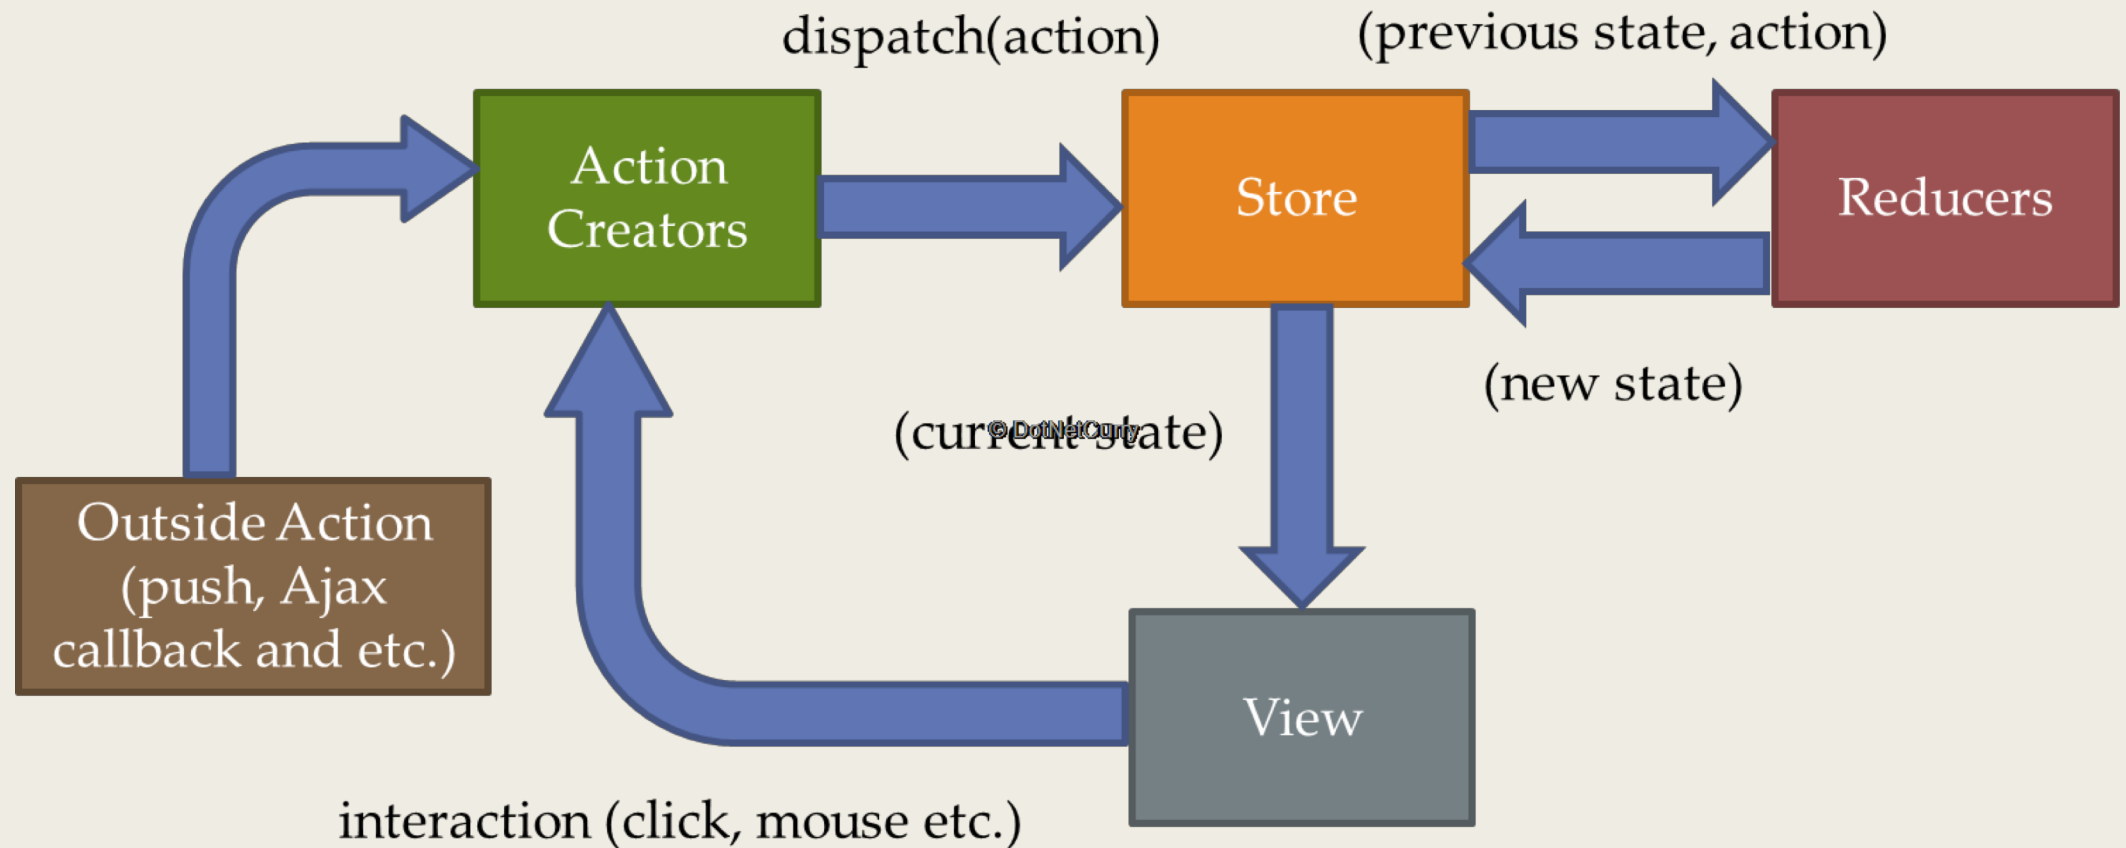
dispatch(action)

(previous state, action)

Action Creators

Store

Reducers

(new state)

(current state)

© DotNetCurry

Outside Action (push, Ajax callback and etc.)

View

interaction (click, mouse etc.)